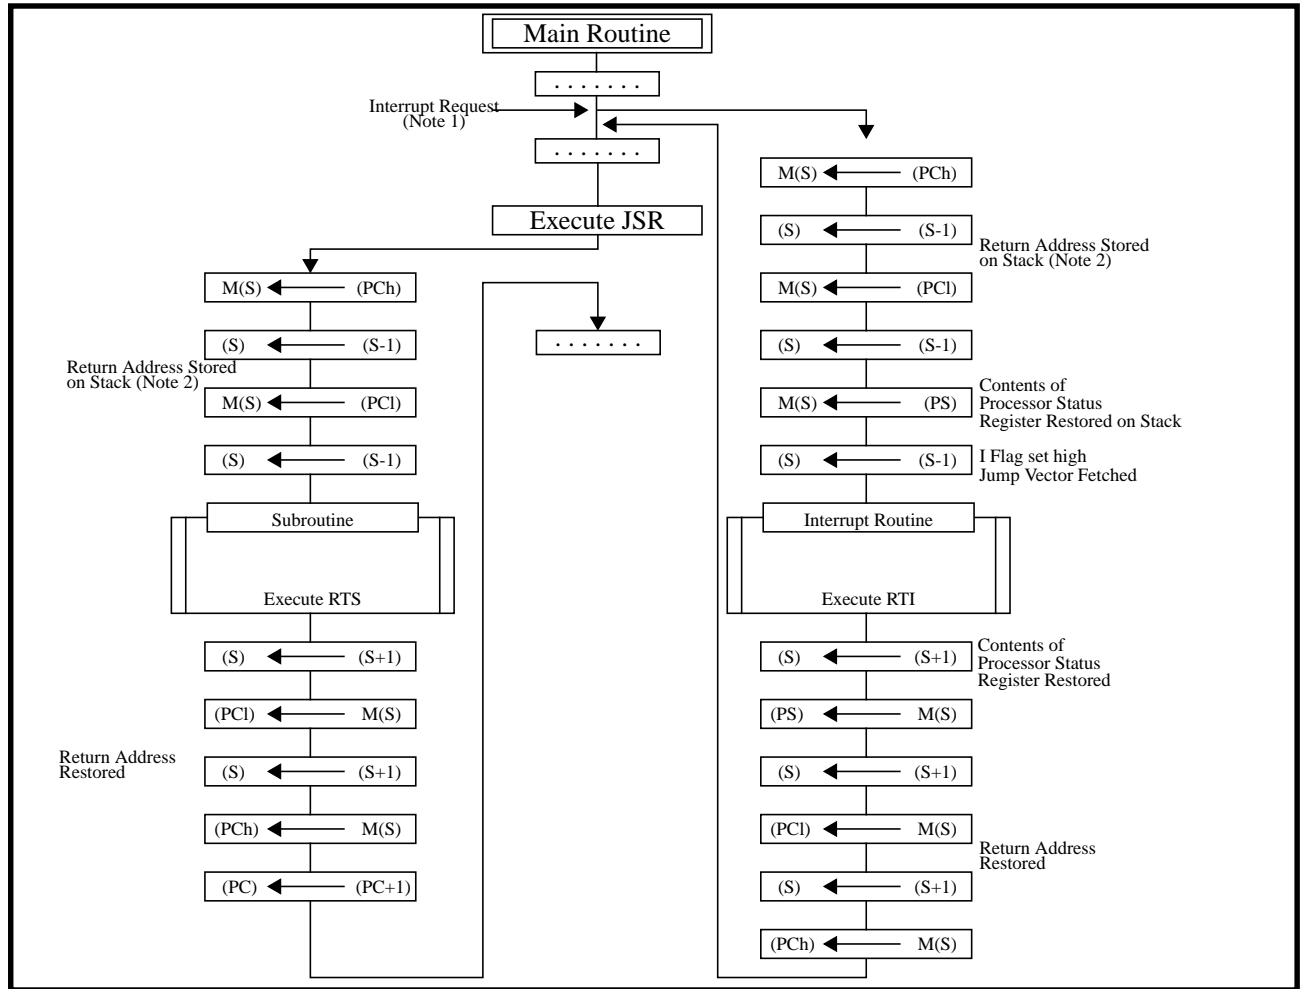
Main Routine

. . . . . . . .

Interrupt Request (Note 1)

. . . . . . . .

Execute JSR

M(S) ← (PCh)

(S) ← (S-1)

Return Address Stored on Stack (Note 2)

M(S) ← (PCl)

(S) ← (S-1)

Subroutine

Execute RTS

(S) ← (S+1)

(PCl) ← M(S)

Return Address Restored

(S) ← (S+1)

(PCh) ← M(S)

(PC) ← (PC+1)

. . . . . . . .

M(S) ← (PCh)

(S) ← (S-1)

Return Address Stored on Stack (Note 2)

M(S) ← (PCl)

(S) ← (S-1)

Contents of Processor Status Register Restored on Stack

M(S) ← (PS)

I Flag set high Jump Vector Fetched

(S) ← (S-1)

Interrupt Routine

Execute RTI

Contents of Processor Status Register Restored

(S) ← (S+1)

(PS) ← M(S)

(S) ← (S+1)

(PCl) ← M(S)

Return Address Restored

(S) ← (S+1)

(PCh) ← M(S)